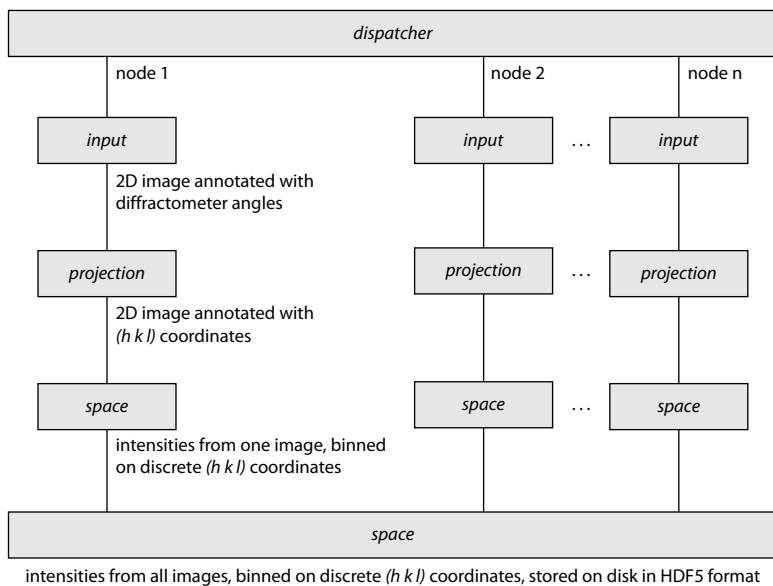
dispatcher

node 1

node 2

node n

input

input

...

input

2D image annotated with diffractometer angles

projection

projection

...

projection

2D image annotated with (h k l) coordinates

space

space

...

space

intensities from one image, binned on discrete (h k l) coordinates

space

intensities from all images, binned on discrete (h k l) coordinates, stored on disk in HDF5 format